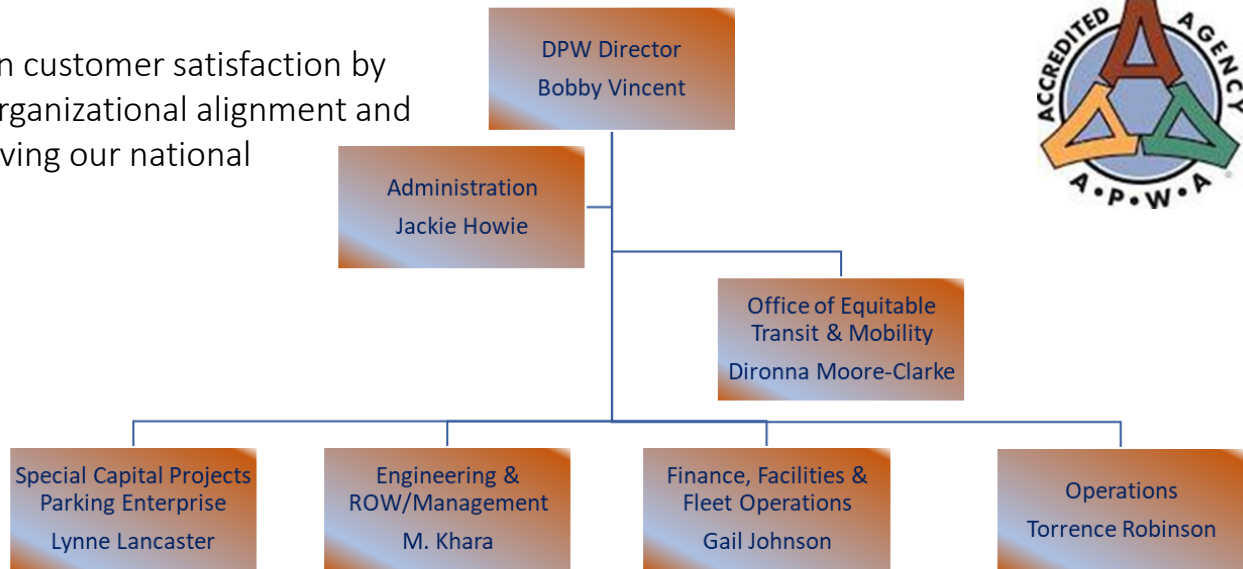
n customer satisfaction by rganizational alignment and ving our national

DPW Director
Bobby Vincent

ACCREDITED AGENCY
A·P·W·A

Administration
Jackie Howie

Office of Equitable Transit & Mobility
Dironna Moore-Clarke

Special Capital Projects Parking Enterprise
Lynne Lancaster

Engineering & ROW/Management
M. Khara

Finance, Facilities & Fleet Operations
Gail Johnson

Operations
Torrence Robinson